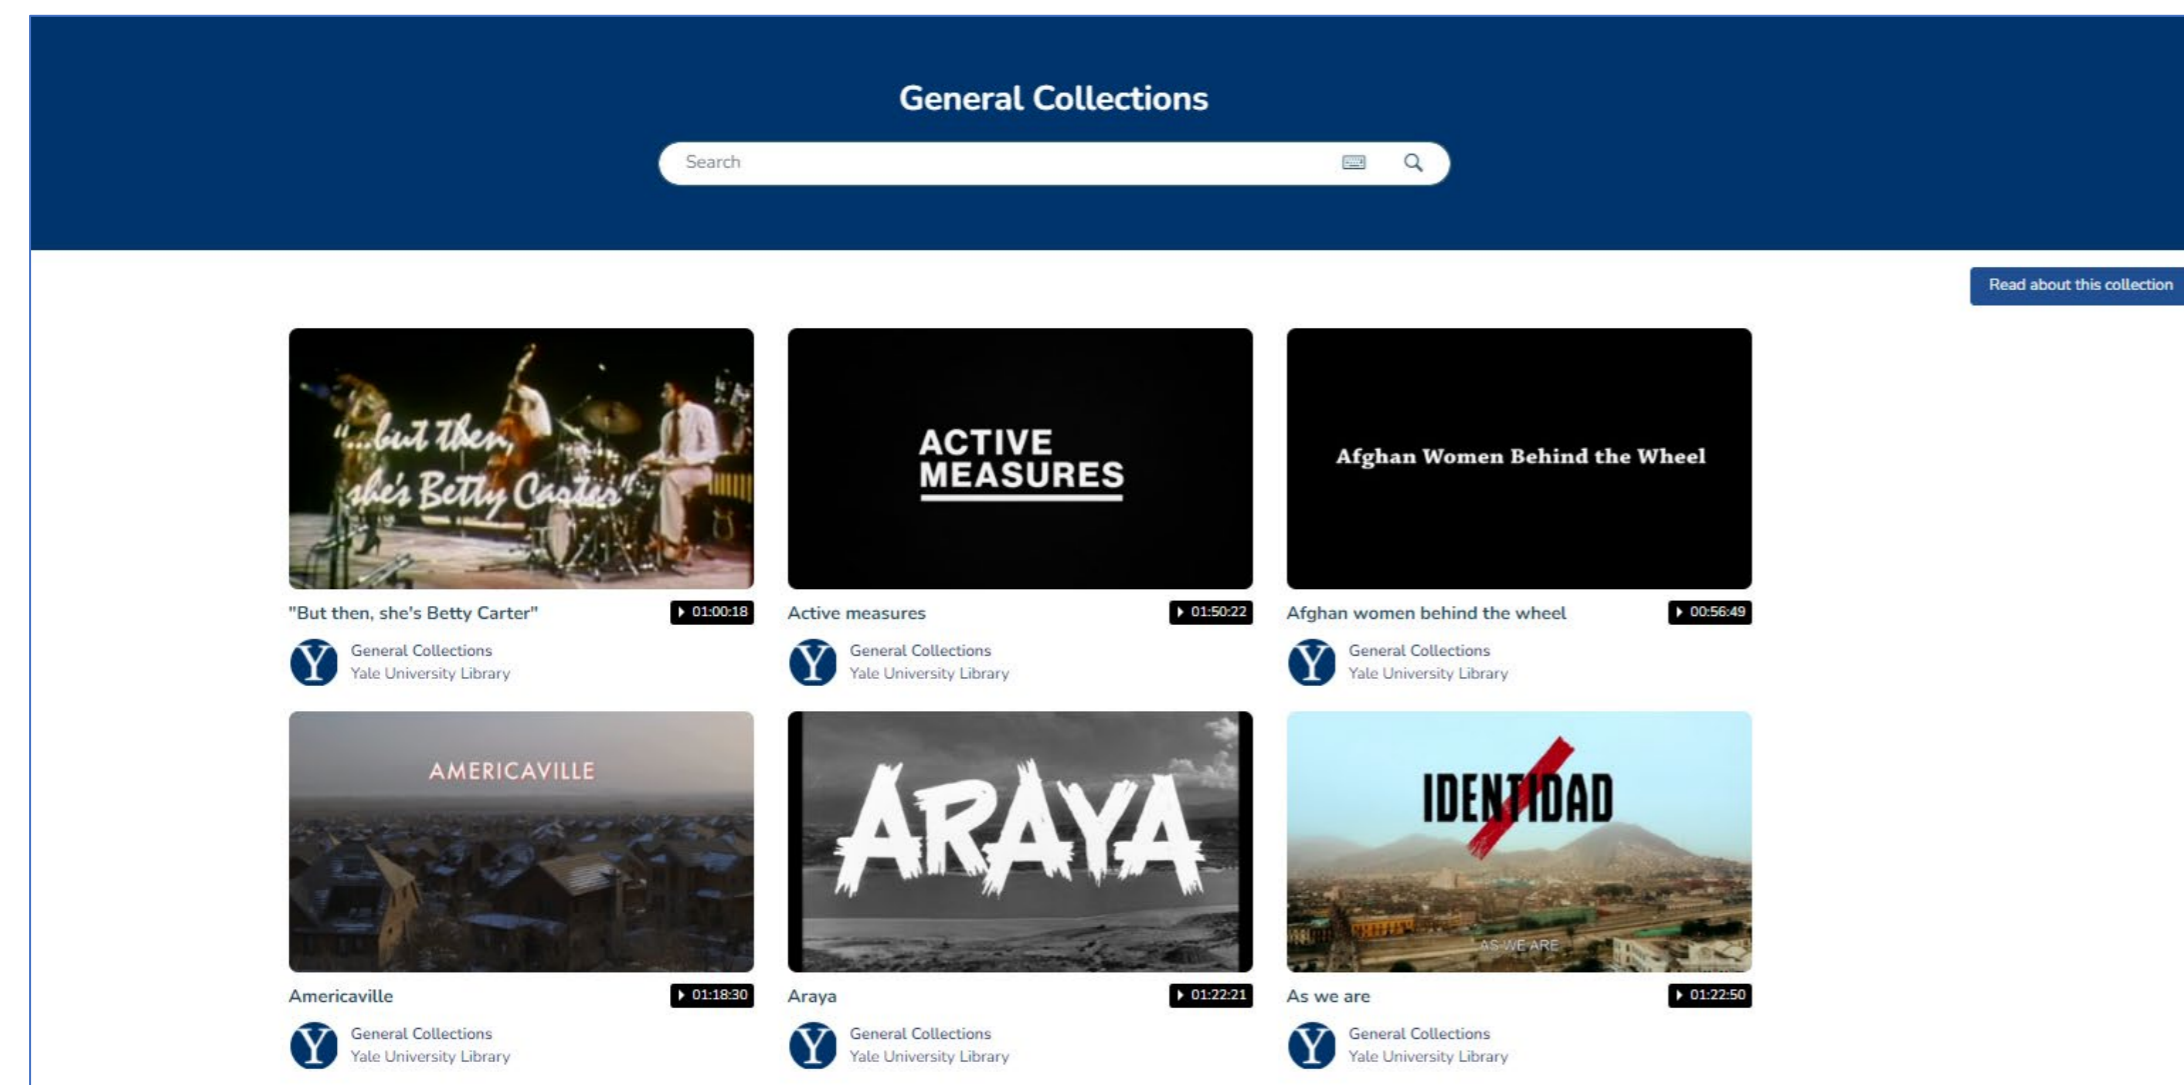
General Collections

Search

Read about this collection

"...but then, she's Betty Carter"

"But then, she's Betty Carter" 01:00:18

Y General Collections
Yale University Library

ACTIVE MEASURES

Active measures 01:50:22

Y General Collections
Yale University Library

Afghan Women Behind the Wheel

Afghan women behind the wheel 00:56:49

Y General Collections
Yale University Library

AMERICAVILLE

Americaville 01:18:30

Y General Collections
Yale University Library

ARAYA

Araya 01:22:21

Y General Collections
Yale University Library

IDENTIDAD
AS WE ARE

As we are 01:22:50

Y General Collections
Yale University Library